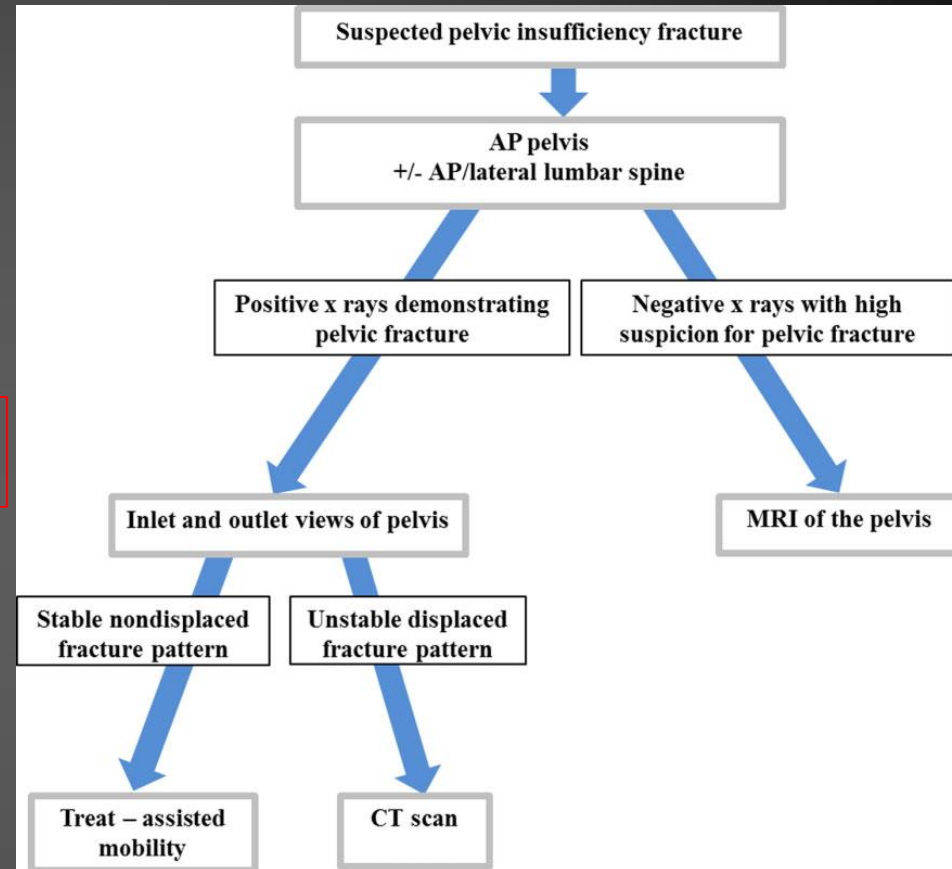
Suspected pelvic insufficiency fracture

AP pelvis
+/- AP/lateral lumbar spine

Positive x rays demonstrating pelvic fracture

Negative x rays with high suspicion for pelvic fracture

Inlet and outlet views of pelvis

MRI of the pelvis

Stable nondisplaced fracture pattern

Unstable displaced fracture pattern

Treat – assisted mobility

CT scan